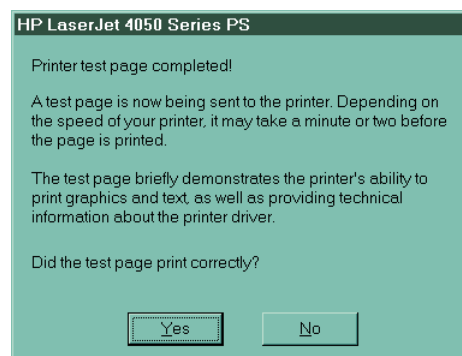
HP LaserJet 4050 Series PS

Printer test page completed!

A test page is now being sent to the printer. Depending on the speed of your printer, it may take a minute or two before the page is printed.

The test page briefly demonstrates the printer's ability to print graphics and text, as well as providing technical information about the printer driver.

Did the test page print correctly?

Yes

No